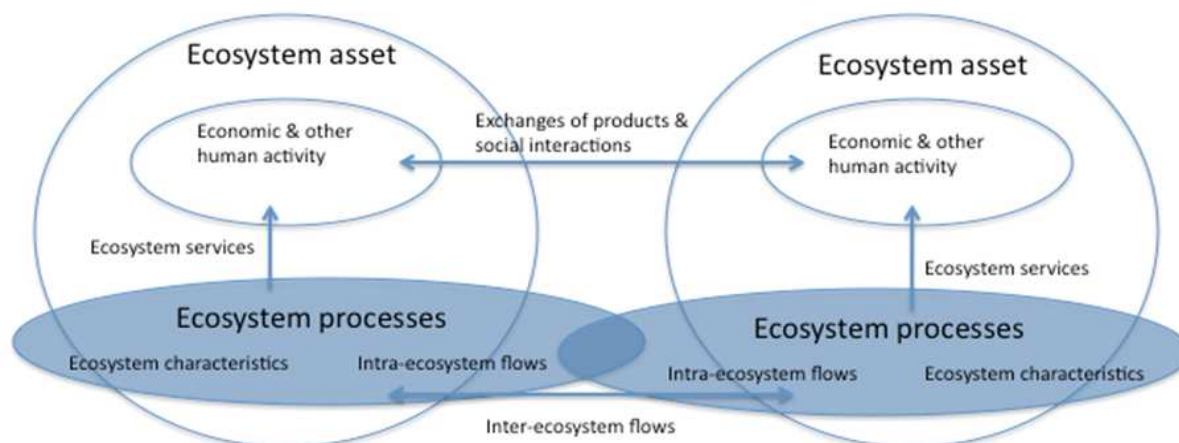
Ecosystem asset

Economic & other human activity

Ecosystem services

Ecosystem processes

Ecosystem characteristics

Intra-ecosystem flows

Exchanges of products & social interactions

Ecosystem asset

Economic & other human activity

Ecosystem services

Ecosystem processes

Intra-ecosystem flows

Ecosystem characteristics

Inter-ecosystem flows